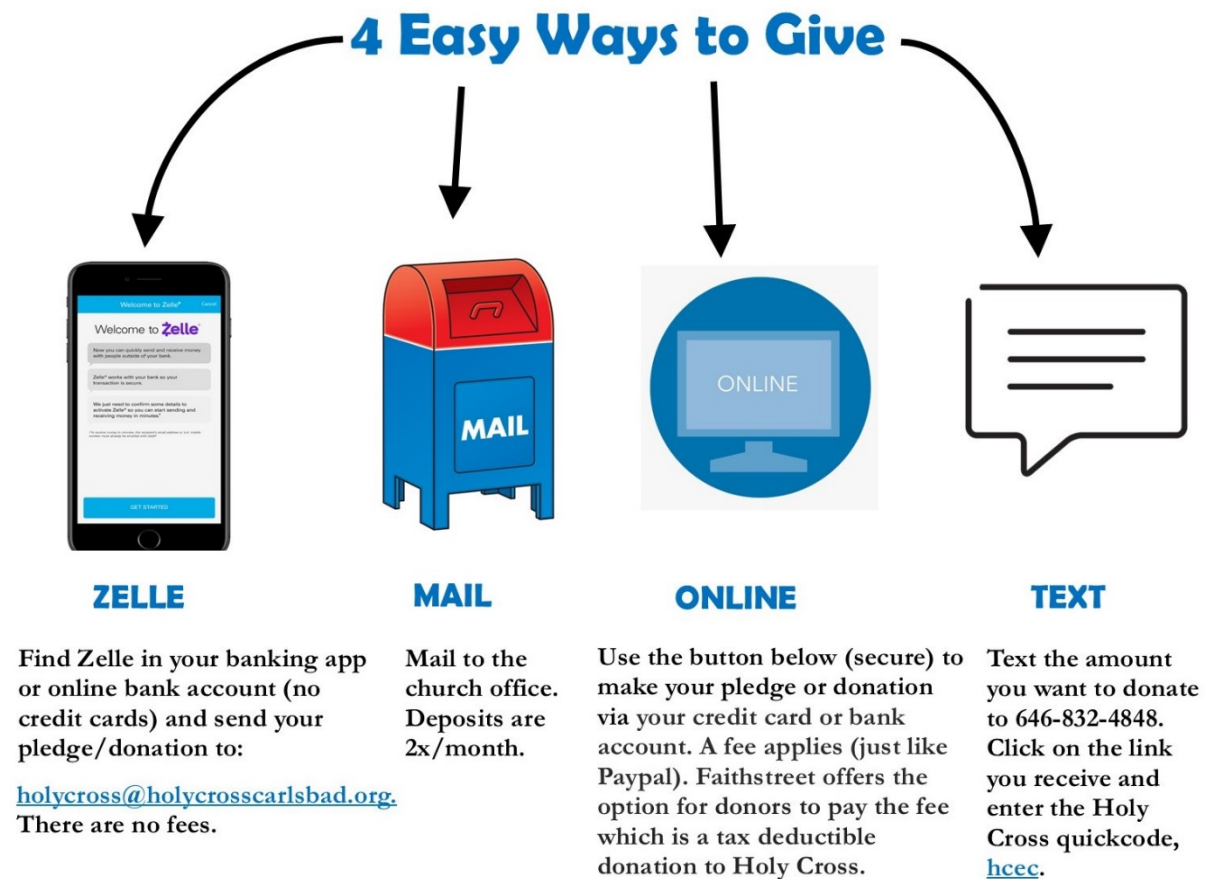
4 Easy Ways to Give

Welcome to Zelle

Cancel

Welcome to Zelle

Now you can quickly send and receive money with people outside of your bank.

Zelle® works with your bank so your transaction is secure.

We just need to confirm some details to activate Zelle® so you can start sending and receiving money in minutes!

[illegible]

GET STARTED

MAIL

ONLINE

ZELLE

Find Zelle in your banking app or online bank account (no credit cards) and send your pledge/donation to:

holycross@holycrosscarlsbad.org. There are no fees.

MAIL

Mail to the church office. Deposits are 2x/month.

ONLINE

Use the button below (secure) to make your pledge or donation via your credit card or bank account. A fee applies (just like Paypal). Faithstreet offers the option for donors to pay the fee which is a tax deductible donation to Holy Cross.

TEXT

Text the amount you want to donate to 646-832-4848. Click on the link you receive and enter the Holy Cross quickcode, hcec.